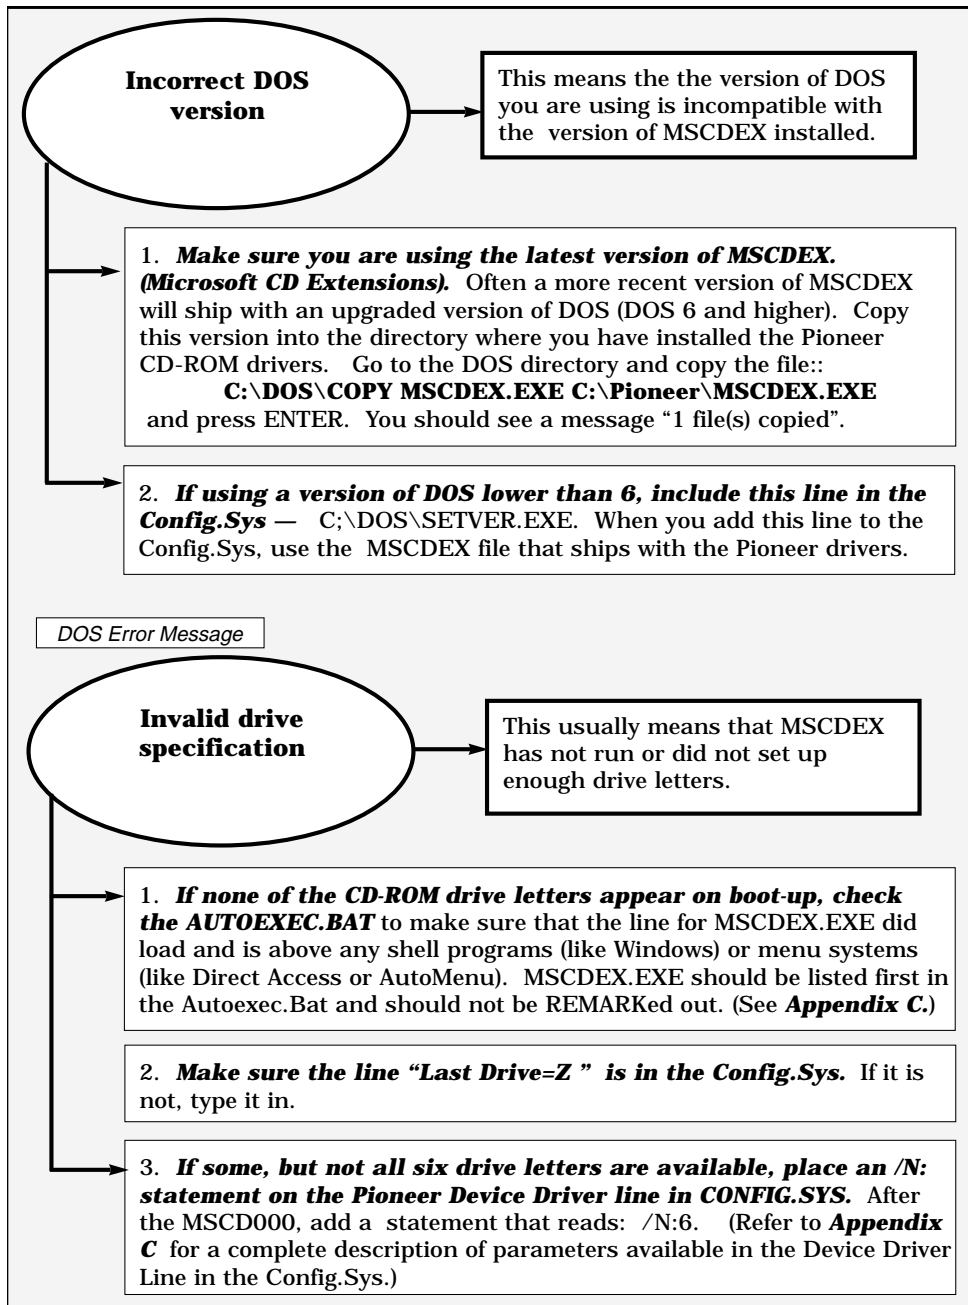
Incorrect DOS version

This means the the version of DOS you are using is incompatible with the version of MSCDEX installed.

1. ***Make sure you are using the latest version of MSCDEX. (Microsoft CD Extensions).*** Often a more recent version of MSCDEX will ship with an upgraded version of DOS (DOS 6 and higher). Copy this version into the directory where you have installed the Pioneer CD-ROM drivers. Go to the DOS directory and copy the file::
**C:\DOS\COPY MSCDEX.EXE C:\Pioneer\MSCDEX.EXE**
and press ENTER. You should see a message "1 file(s) copied".

2. ***If using a version of DOS lower than 6, include this line in the Config.Sys —*** C;\DOS\SETVER.EXE. When you add this line to the Config.Sys, use the MSCDEX file that ships with the Pioneer drivers.

DOS Error Message

Invalid drive specification

This usually means that MSCDEX has not run or did not set up enough drive letters.

1. ***If none of the CD-ROM drive letters appear on boot-up, check the AUTOEXEC.BAT*** to make sure that the line for MSCDEX.EXE did load and is above any shell programs (like Windows) or menu systems (like Direct Access or AutoMenu). MSCDEX.EXE should be listed first in the Autoexec.Bat and should not be REMARKed out. (See ***Appendix C.***)

2. ***Make sure the line "Last Drive=Z " is in the Config.Sys.*** If it is not, type it in.

3. ***If some, but not all six drive letters are available, place an /N: statement on the Pioneer Device Driver line in CONFIG.SYS.*** After the MSCD000, add a statement that reads: /N:6. (Refer to ***Appendix C*** for a complete description of parameters available in the Device Driver Line in the Config.Sys.)